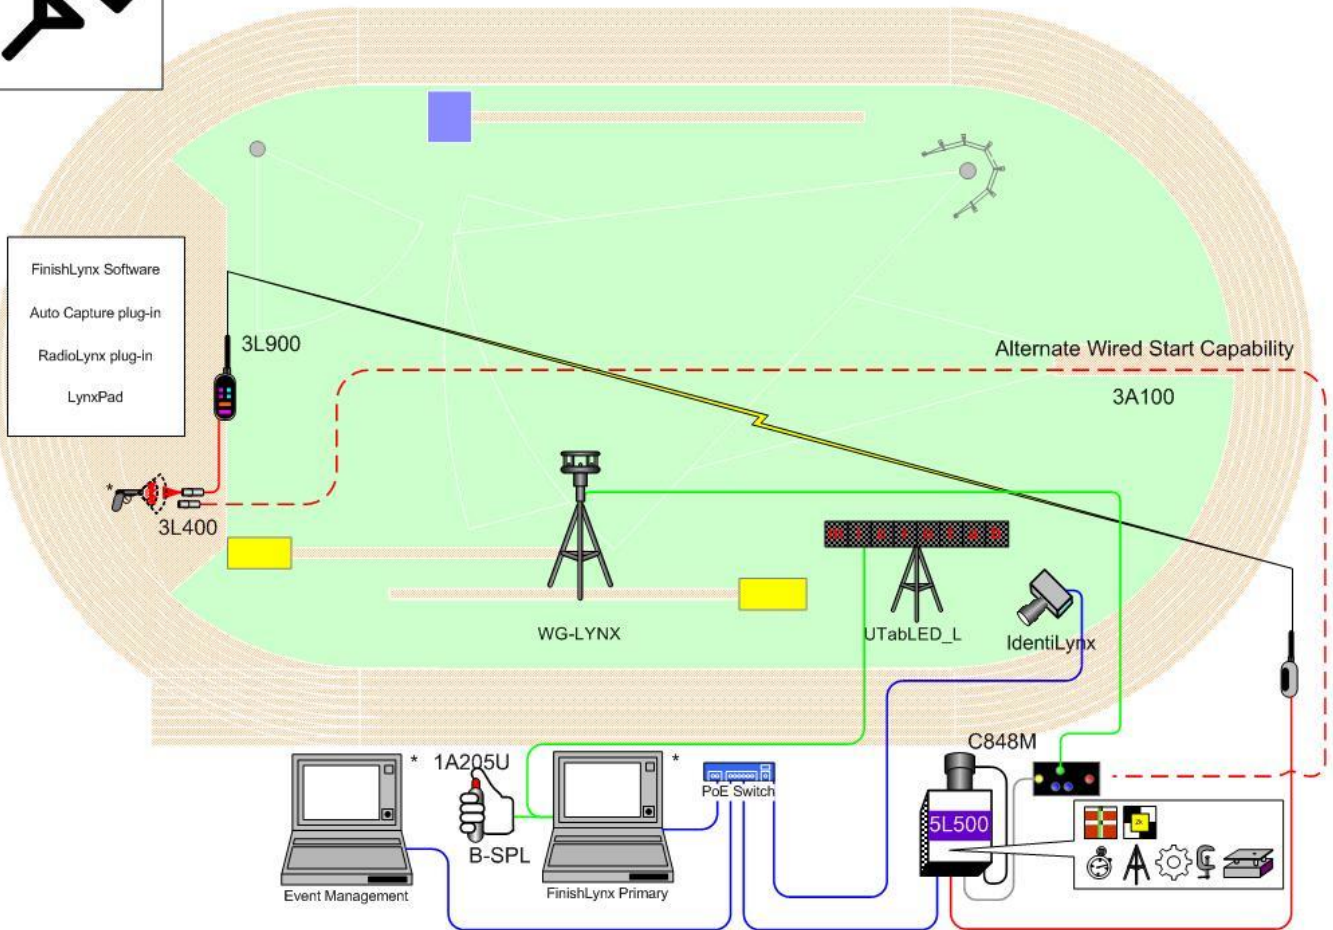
FinishLynx Software

Auto Capture plug-in

RadioLynx plug-in

LynxPad

3L900

Alternate Wired Start Capability

3A100

*

3L400

WG-LYNX

UTabLED_L

IdentiLynx

C848M

* 1A205U

*

PoE Switch

B-SPL

5L500

Event Management

FinishLynx Primary